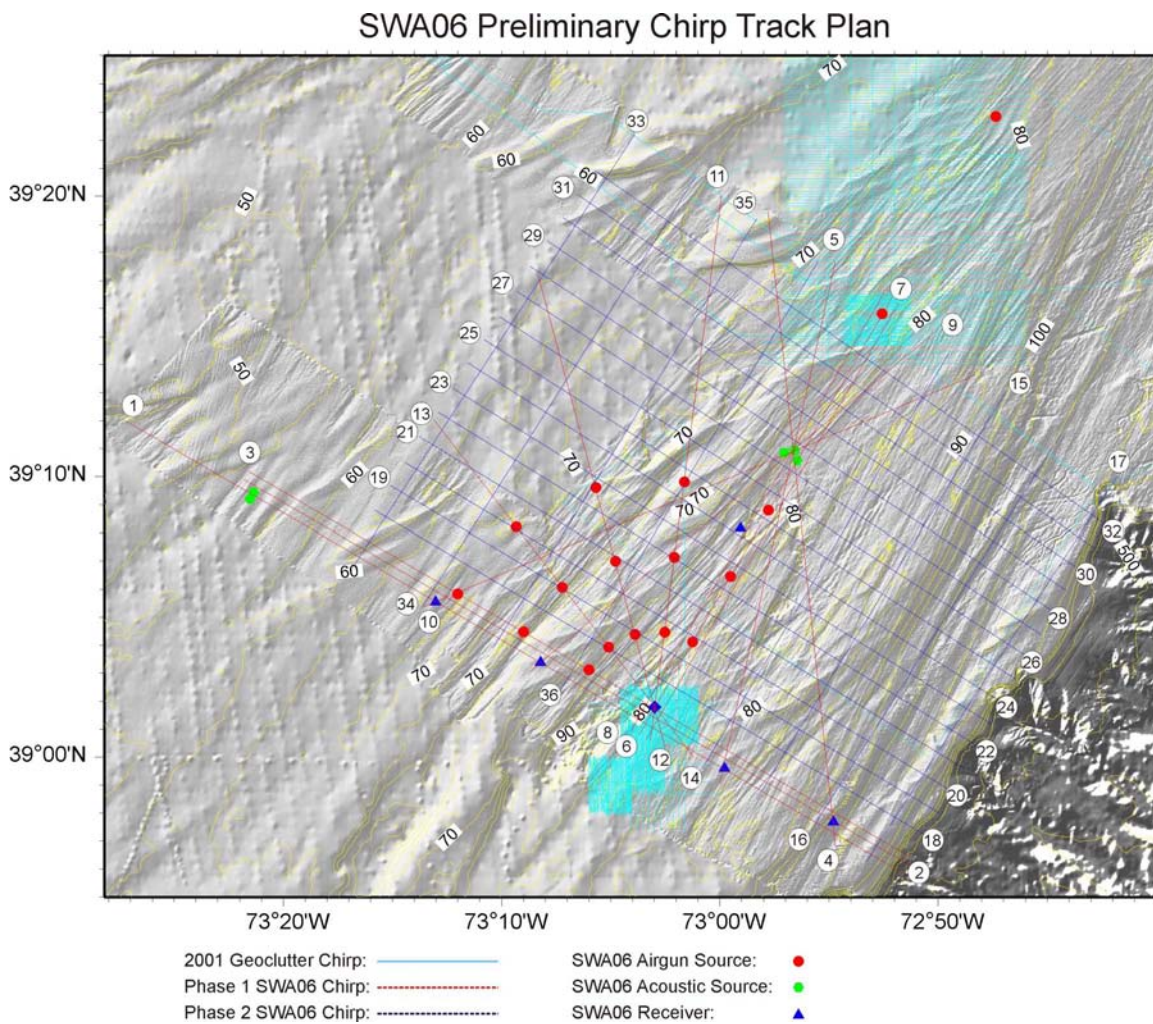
SWA06 Preliminary Chirp Track Plan

39°20'N
39°10'N
39°00'N

70
80
60
60
33
50
31
60
11
35
5
70
29
27
7
80
9
25
50
100
23
15
1
13
21
70
90
3
19
60
70
17
70
70
80
32
500
60
30
34
10
28
70
70
26
36
80
24
90
8
6
80
22
12
14
20
16
4
18
70
2

73°20'W
73°10'W
73°00'W
72°50'W

2001 Geoclutter Chirp:
Phase 1 SWA06 Chirp:
Phase 2 SWA06 Chirp:
SWA06 Airgun Source:
SWA06 Acoustic Source:
SWA06 Receiver: